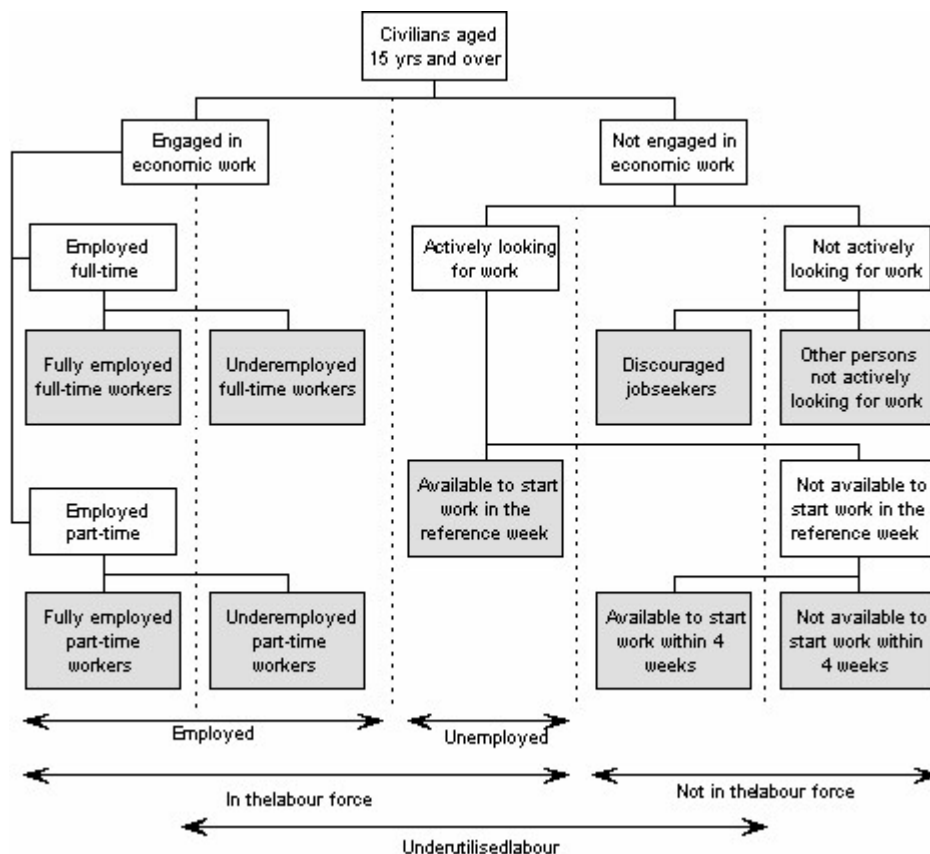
Civilians aged 15 yrs and over

Engaged in economic work

Not engaged in economic work

Employed full-time

Actively looking for work

Not actively looking for work

Fully employed full-time workers

Underemployed full-time workers

Discouraged jobseekers

Other persons not actively looking for work

Employed part-time

Available to start work in the reference week

Not available to start work in the reference week

Fully employed part-time workers

Underemployed part-time workers

Available to start work within 4 weeks

Not available to start work within 4 weeks

Employed

Unemployed

In thelabour force

Not in thelabour force

Underutilisedlabour